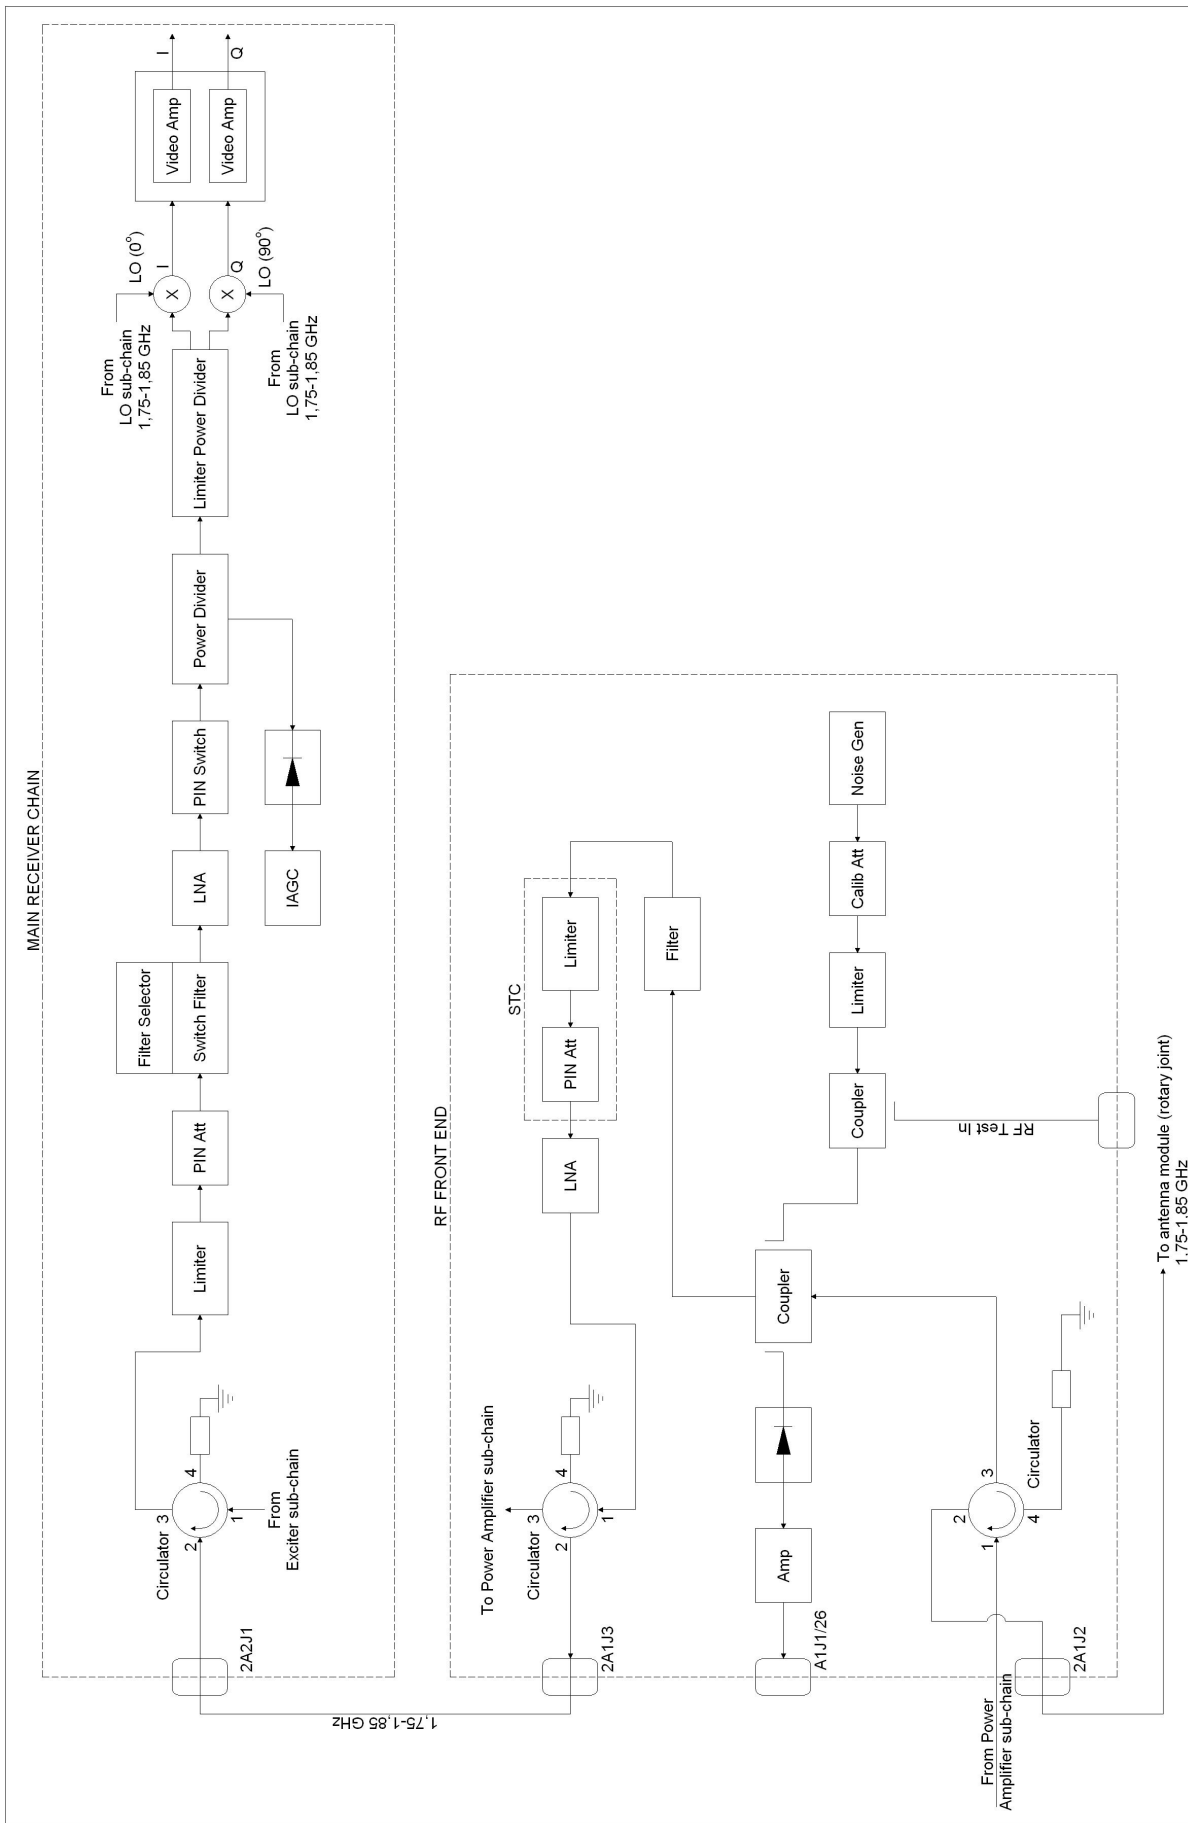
MAIN RECEIVER CHAIN

Limiter

PIN Att

Filter Selector

Switch Filter

LNA

PIN Switch

Power Divider

Limiter Power Divider

From LO sub-chain 1,75-1,85 GHz

LO ($0^{\circ}$)

I

X

X

Q

LO ($90^{\circ}$)

From LO sub-chain 1,75-1,85 GHz

Video Amp

Video Amp

I

Q

IAGC

Circulator 3

2

4

1

From Exciter sub-chain

2A2J1

1,75-1,85 GHz

RF FRONT END

To Power Amplifier sub-chain

Circulator 3

2

4

1

2A1J3

LNA

STC

PIN Att

Limiter

Filter

Amp

A1J1/26

Coupler

Coupler

Limiter

Calib Att

Noise Gen

RF Test In

Circulator

2

3

1

4

2A1J2

From Power Amplifier sub-chain

To antenna module (rotary joint) 1.75-1.85 GHz